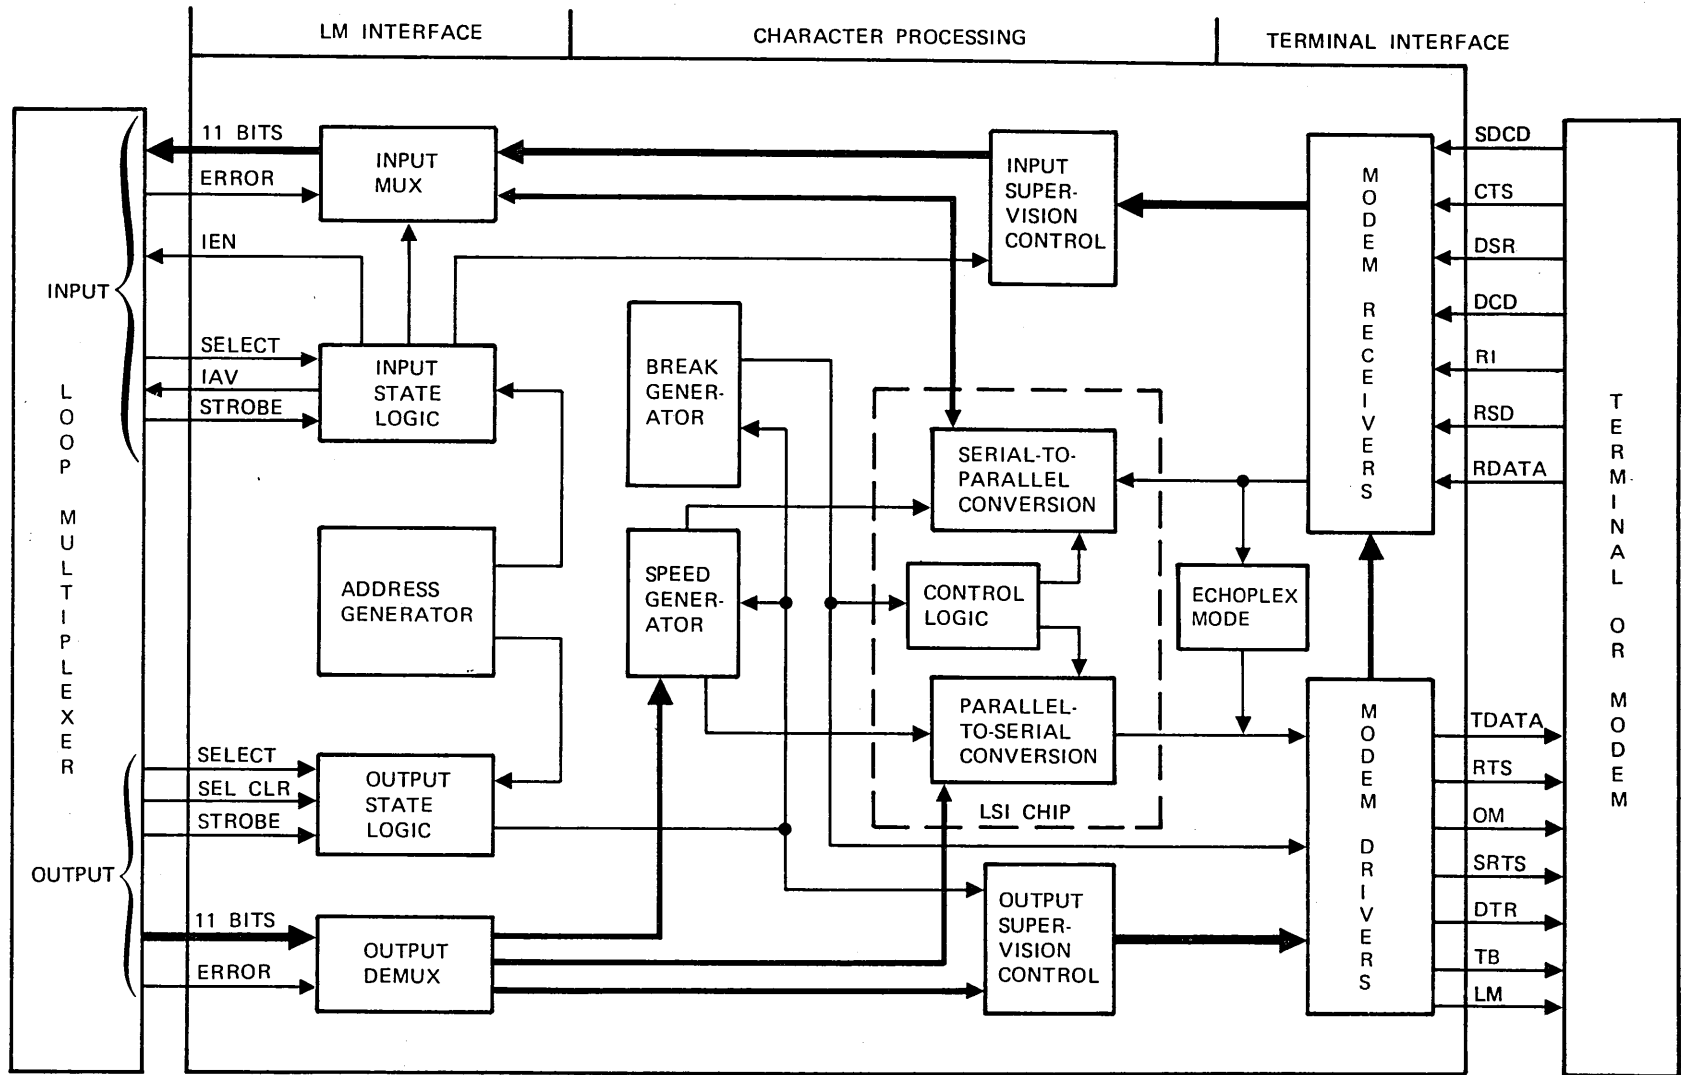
LM INTERFACE
CHARACTER PROCESSING
TERMINAL INTERFACE

LOOP MULTIPLEXER

INPUT
11 BITS
ERROR
IEN
SELECT
IAV
STROBE

OUTPUT
SELECT
SEL CLR
STROBE
11 BITS
ERROR

INPUT MUX
INPUT STATE LOGIC
ADDRESS GENERATOR
OUTPUT STATE LOGIC
OUTPUT DEMUX

BREAK GENERATOR
SPEED GENERATOR

INPUT SUPERVISION CONTROL
SERIAL-TO-PARALLEL CONVERSION
CONTROL LOGIC
PARALLEL-TO-SERIAL CONVERSION
LSI CHIP
OUTPUT SUPERVISION CONTROL

ECHOPLEX MODE

MODEM RECEIVERS
MODEM DRIVERS

SDCD
CTS
DSR
DCD
RI
RSD
RDATA

TDATA
RTS
OM
SRTS
DTR
TB
LM

TERMINAL OR MODEM